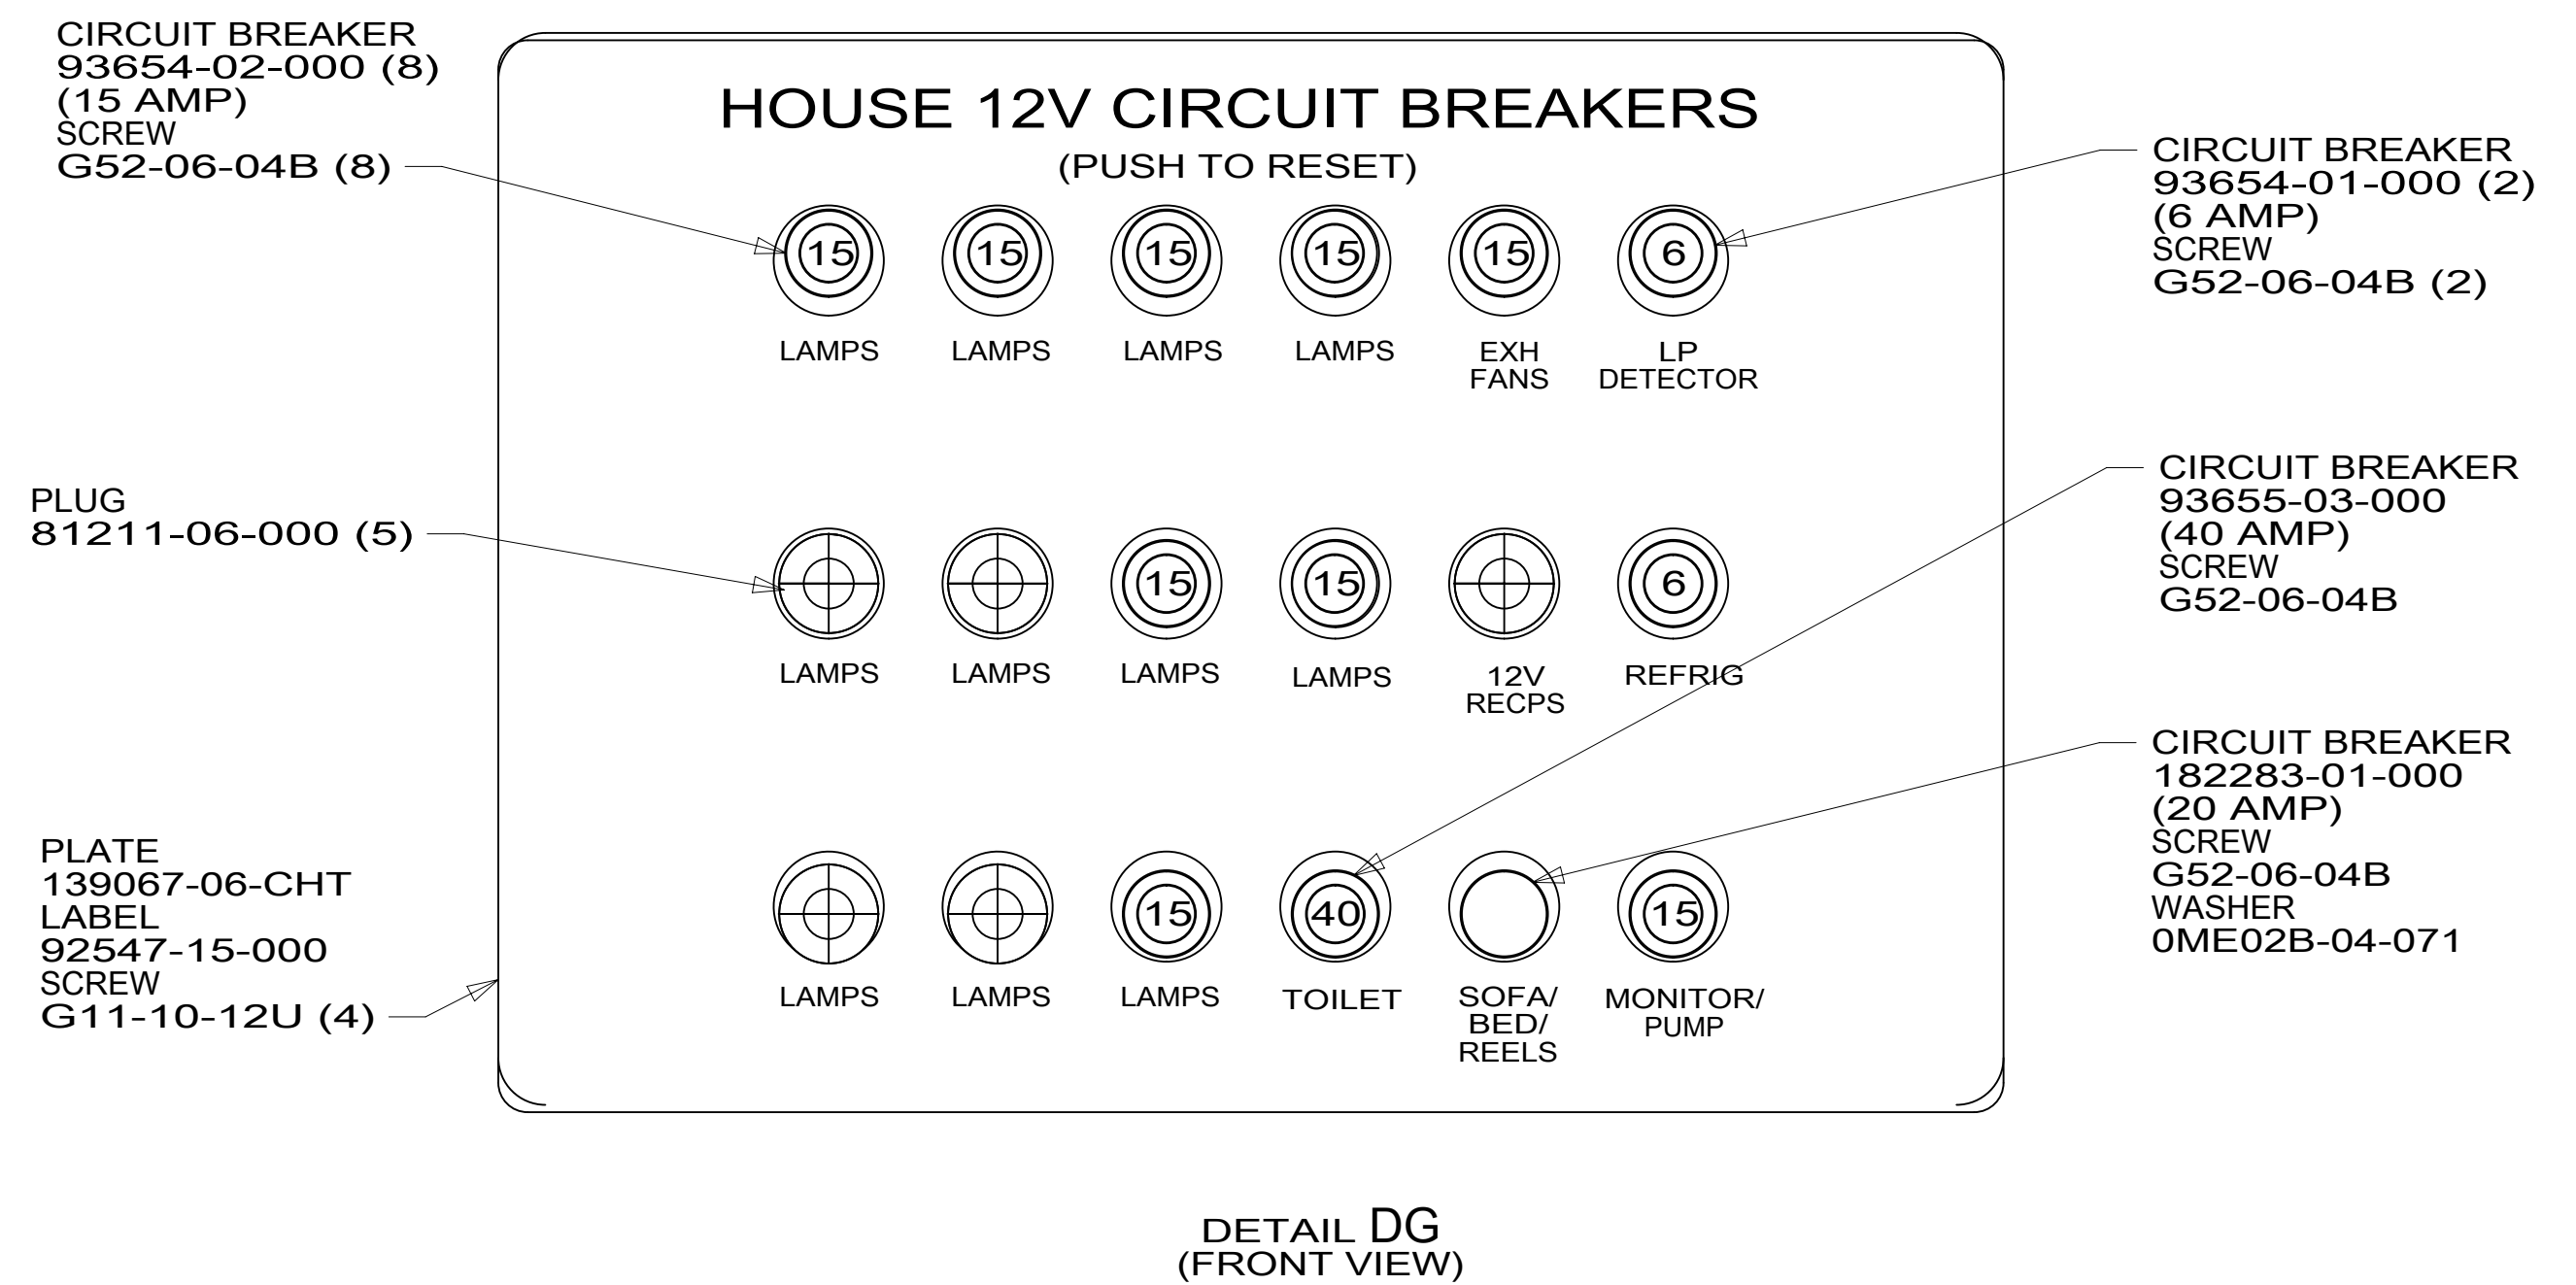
CIRCUIT BREAKER
93654-02-000 (8)
(15 AMP)
SCREW
G52-06-04B (8)

HOUSE 12V CIRCUIT BREAKERS
(PUSH TO RESET)

CIRCUIT BREAKER
93654-01-000 (2)
(6 AMP)
SCREW
G52-06-04B (2)

15 15 15 15 15 6

LAMPS LAMPS LAMPS LAMPS EXH FANS LP DETECTOR

PLUG
81211-06-000 (5)

CIRCUIT BREAKER
93655-03-000
(40 AMP)
SCREW
G52-06-04B

15 15 6

LAMPS LAMPS LAMPS LAMPS 12V RECPS REFRIG

CIRCUIT BREAKER
182283-01-000
(20 AMP)
SCREW
G52-06-04B
WASHER
0ME02B-04-071

PLATE
139067-06-CHT
LABEL
92547-15-000
SCREW
G11-10-12U (4)

15 40 15

LAMPS LAMPS LAMPS TOILET SOFA/ BED/ REELS MONITOR/ PUMP

DETAIL DG
(FRONT VIEW)